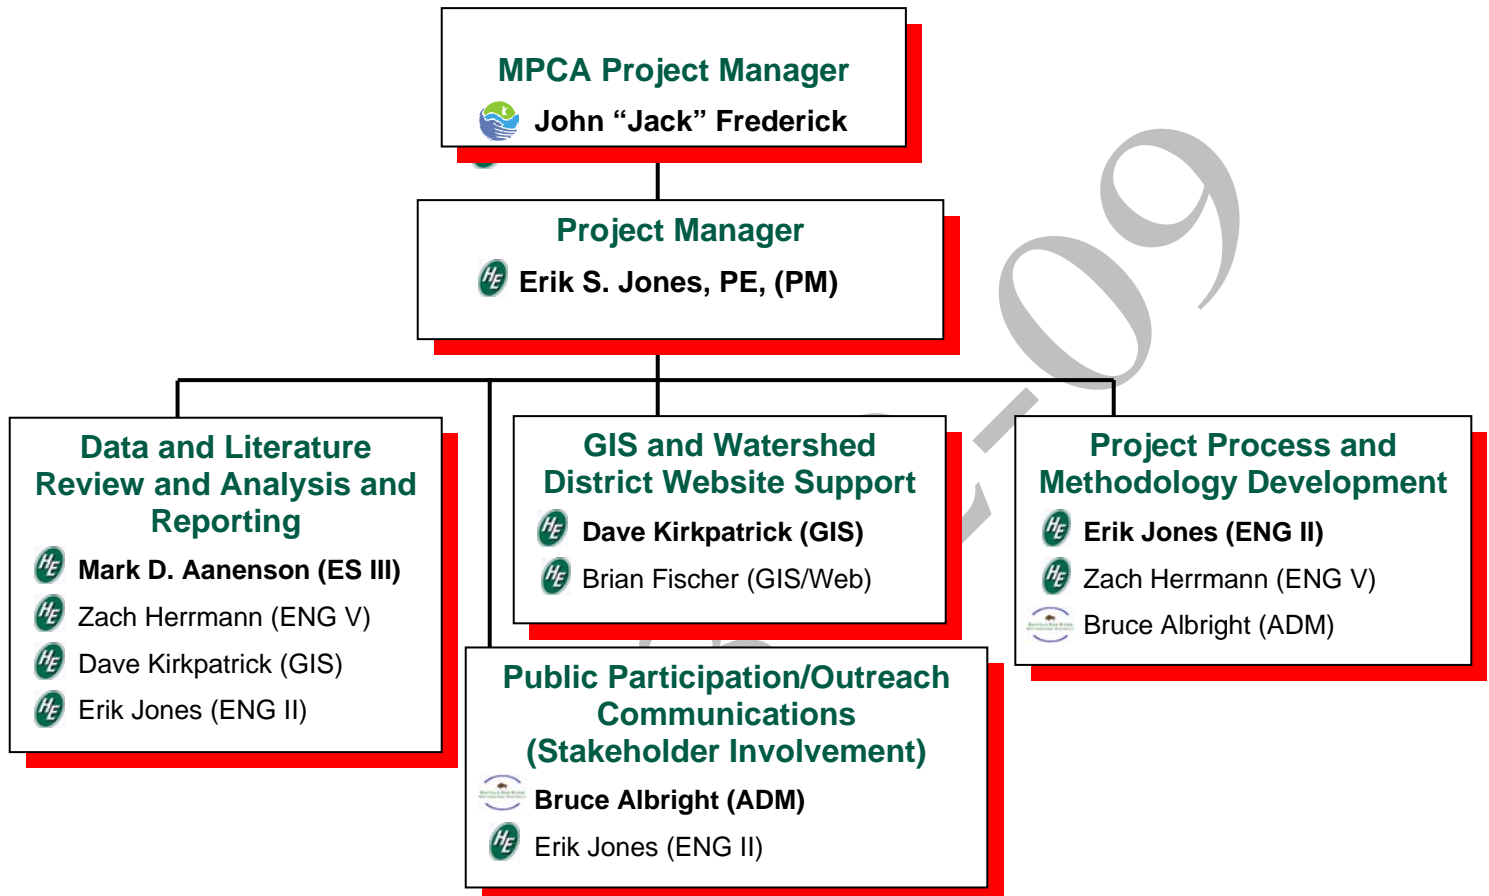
MPCA Project Manager

John “Jack” Frederick

Project Manager

Erik S. Jones, PE, (PM)

Data and Literature Review and Analysis and Reporting

Mark D. Aanenson (ES III)

Zach Herrmann (ENG V)

Dave Kirkpatrick (GIS)

Erik Jones (ENG II)

GIS and Watershed District Website Support

Dave Kirkpatrick (GIS)

Brian Fischer (GIS/Web)

Project Process and Methodology Development

Erik Jones (ENG II)

Zach Herrmann (ENG V)

Bruce Albright (ADM)

Public Participation/Outreach Communications (Stakeholder Involvement)

Bruce Albright (ADM)

Erik Jones (ENG II)